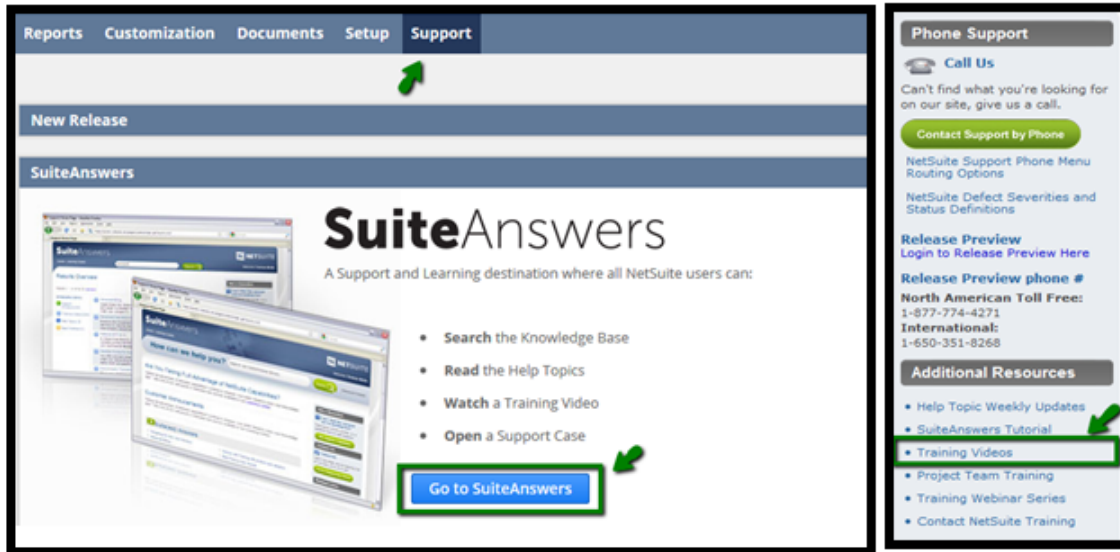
Reports Customization Documents Setup Support

New Release

SuiteAnswers

SuiteAnswers

A Support and Learning destination where all NetSuite users can:

- **Search** the Knowledge Base
- **Read** the Help Topics
- **Watch** a Training Video
- **Open** a Support Case

Go to SuiteAnswers

Phone Support

Call Us

Can't find what you're looking for on our site, give us a call.

Contact Support by Phone

NetSuite Support Phone Menu Routing Options

NetSuite Defect Severities and Status Definitions

Release Preview
Login to Release Preview Here

Release Preview phone #
North American Toll Free:
1-877-774-4271
International:
1-650-351-8268

Additional Resources

- Help Topic Weekly Updates
- SuiteAnswers Tutorial
- Training Videos
- Project Team Training
- Training Webinar Series
- Contact NetSuite Training